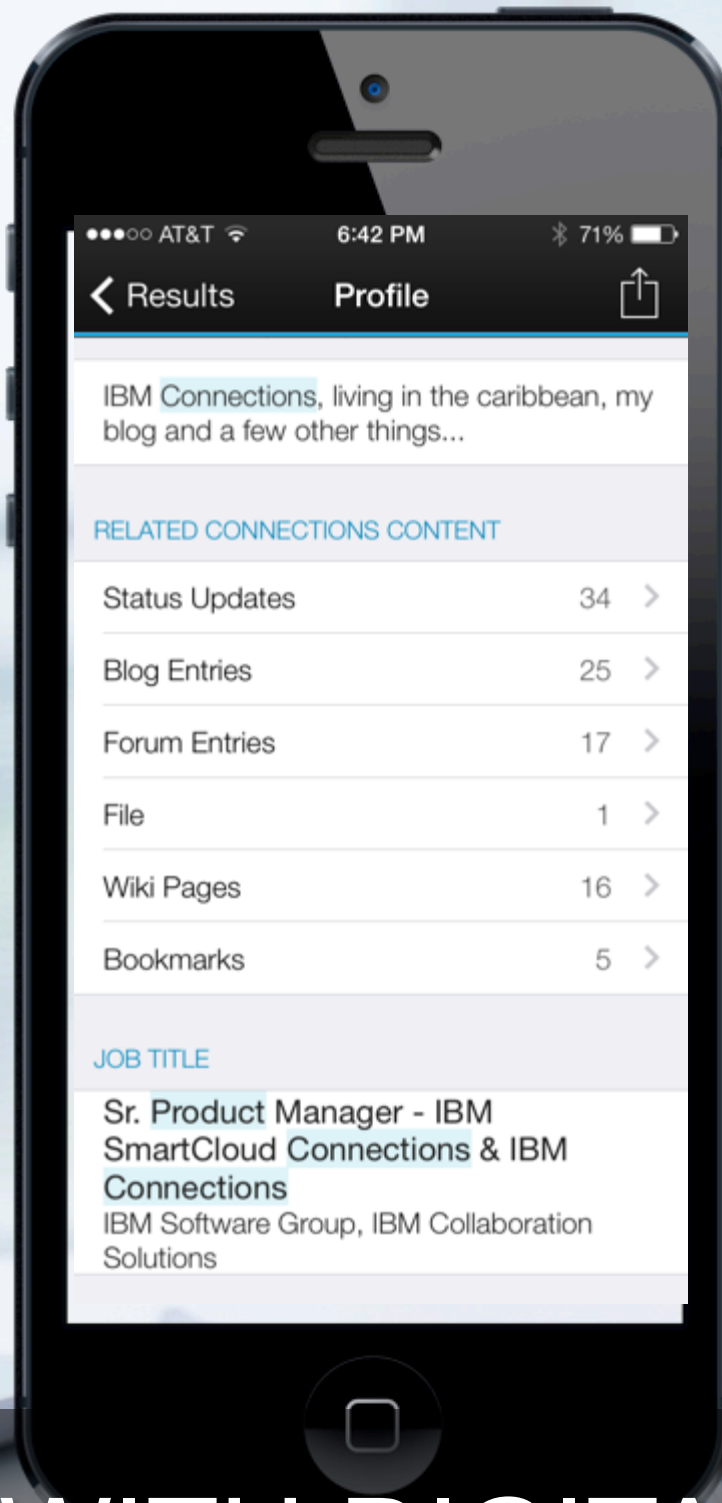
●●●○○ AT&T 6:42 PM 71%

Results Profile

IBM Connections, living in the caribbean, my blog and a few other things...

RELATED CONNECTIONS CONTENT

| | |
|---|---|
| Status Updates | 34 |
| Blog Entries | 25 |
| Forum Entries | 17 |
| File | 1 |
| Wiki Pages | 16 |
| Bookmarks | 5 |

JOB TITLE

Sr. Product Manager - IBM SmartCloud Connections & IBM Connections
IBM Software Group, IBM Collaboration Solutions

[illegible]